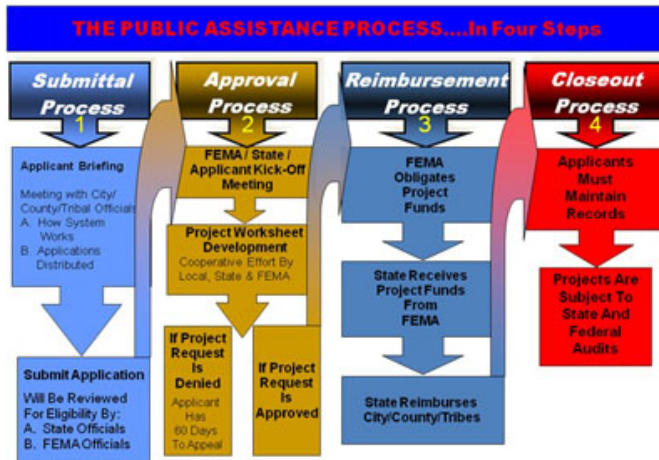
THE PUBLIC ASSISTANCE PROCESS....In Four Steps

Submittal Process

1

Applicant Briefing

Meeting with City/ County/Tribal Officials
A. How System Works
B. Applications Distributed

Submit Application

Will Be Reviewed For Eligibility By:
A. State Officials
B. FEMA Officials

Approval Process

2

FEMA / State / Applicant Kick-Off Meeting

Project Worksheet Development
Cooperative Effort By Local, State & FEMA

If Project Request Is Denied
Applicant Has 60 Days To Appeal

If Project Request Is Approved

Reimbursement Process

3

FEMA Obligates Project Funds

State Receives Project Funds From FEMA

State Reimburses City/County/Tribes

Closeout Process

4

Applicants Must Maintain Records

Projects Are Subject To State And Federal Audits